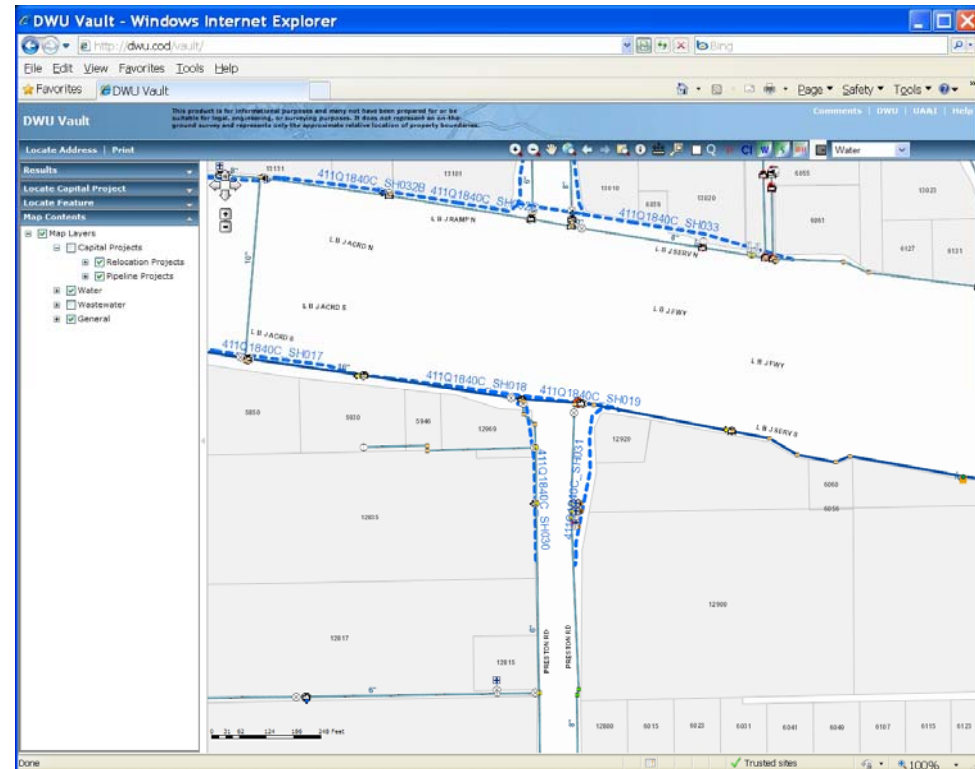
DWU Vault - Windows Internet Explorer

http://dwu.cod/vault/

Bing

File Edit View Favorites Tools Help

Favorites DWU Vault

Page ▾ Safety ▾ Tools ▾

DWU Vault

This product is for informational purposes and may not have been prepared for or be suitable for legal, engineering, or surveying purposes. It does not represent an on-the-ground survey and represents only the approximate relative location of property boundaries.

Comments | DWU | UAAI | Help

Locate Address | Print

Water

Results

Locate Capital Project

Locate Feature

Map Contents

Map Layers
Capital Projects
Relocation Projects
Pipeline Projects
Water
Wastewater
General

411Q1840C_SH032B 411Q1840C_SH0

411Q1840C_SH033

411Q1840C_SH017

411Q1840C_SH018

411Q1840C_SH019

411Q1840C_SH030

411Q1840C_SH031

L B J RAMP N

L B J ACRD N

L B J SERV N

L B J ACRD S

L B J FWY

L B J ACRD E

L B J FWY

L B J SERV S

PRESTON RD

PRESTON RD

13111

13101

12010

6039

13020

6055

13023

6051

6127

6131

5850

5930

5940

12969

12920

6050

6050

12805

12900

12817

12815

12800

6015

6023

6031

6041

6049

6107

6115

6123

6"

8"

16"

10"

6"

0 31 62 124 186 248 Feet

Done

Trusted sites

100%